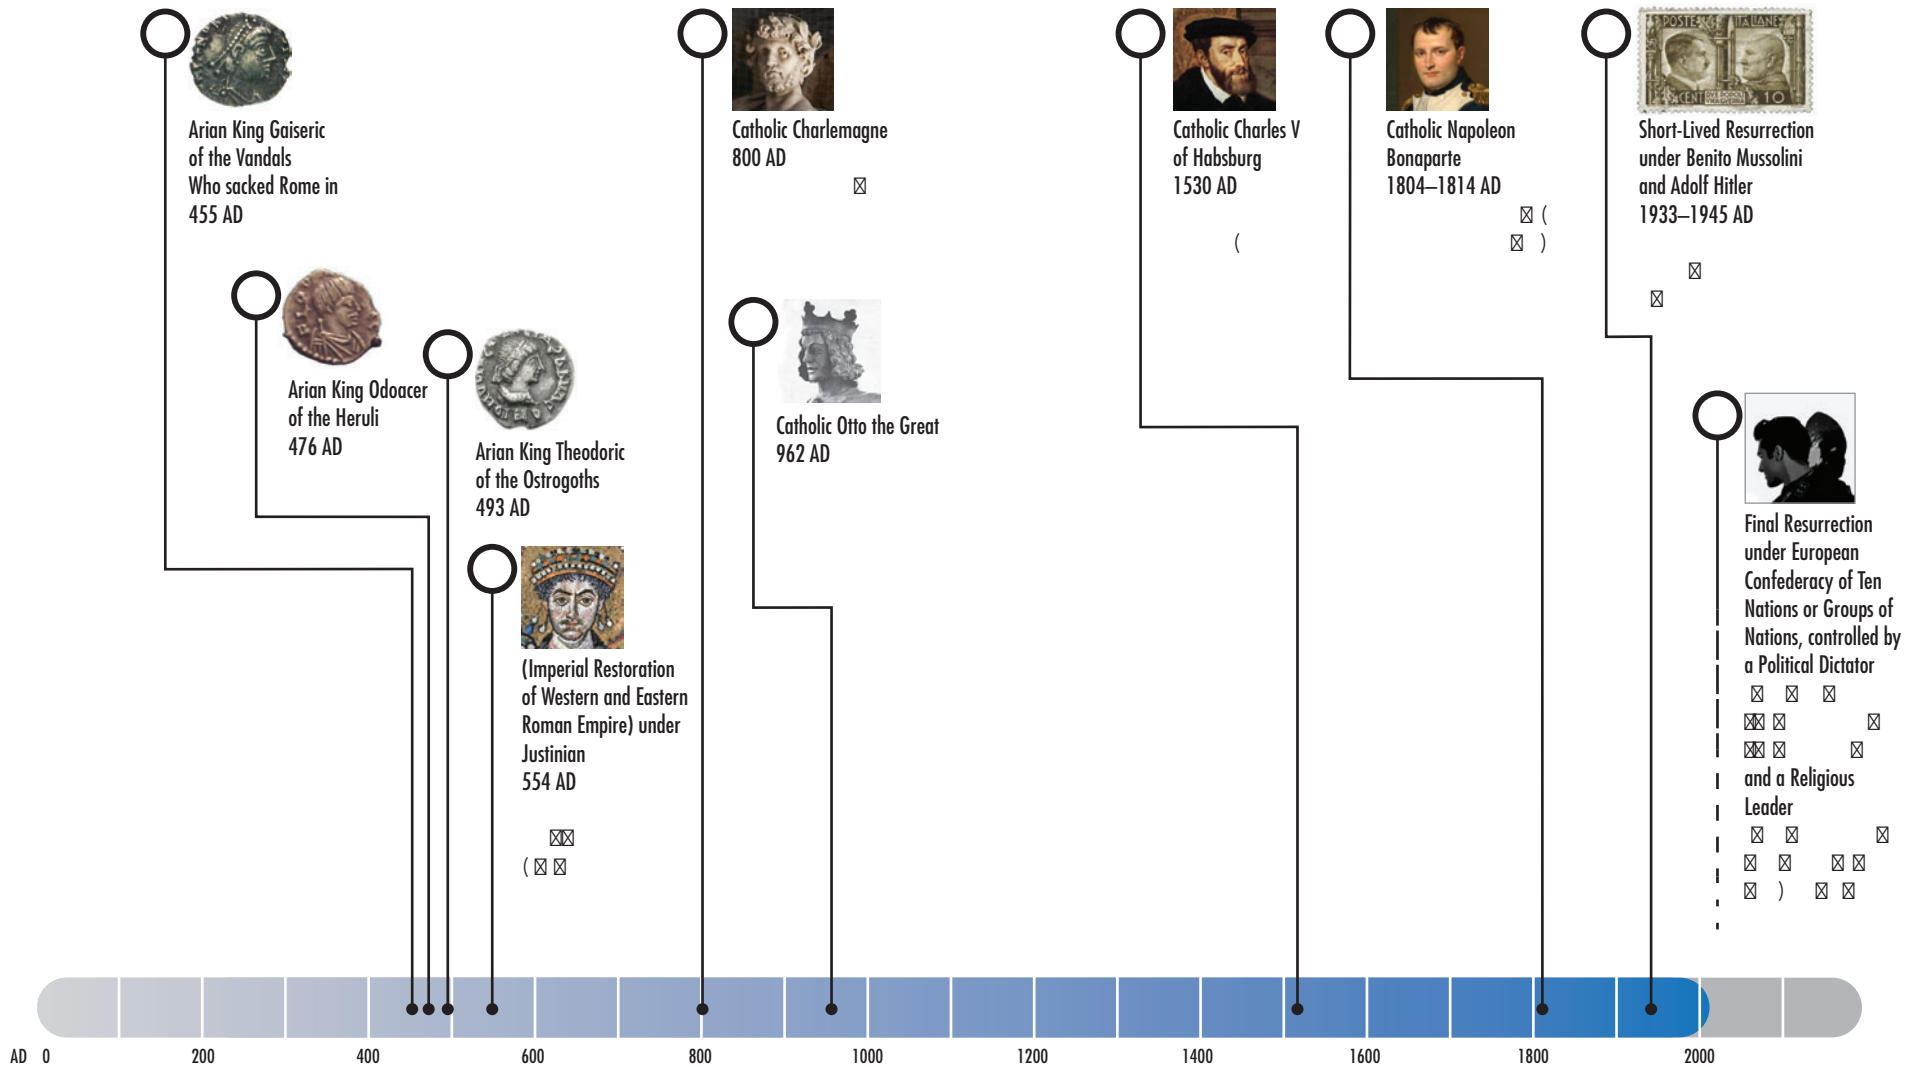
Arian King Gaiseric of the Vandals Who sacked Rome in 455 AD

Arian King Odoacer of the Heruli 476 AD

Arian King Theodoric of the Ostrogoths 493 AD

(Imperial Restoration of Western and Eastern Roman Empire) under Justinian 554 AD

Catholic Charlemagne 800 AD

Catholic Otto the Great 962 AD

Catholic Charles V of Habsburg 1530 AD

Catholic Napoleon Bonaparte 1804–1814 AD

POSTE ITALIANE CENT 10

Short-Lived Resurrection under Benito Mussolini and Adolf Hitler 1933–1945 AD

Final Resurrection under European Confederacy of Ten Nations or Groups of Nations, controlled by a Political Dictator and a Religious Leader

AD 0 200 400 600 800 1000 1200 1400 1600 1800 2000